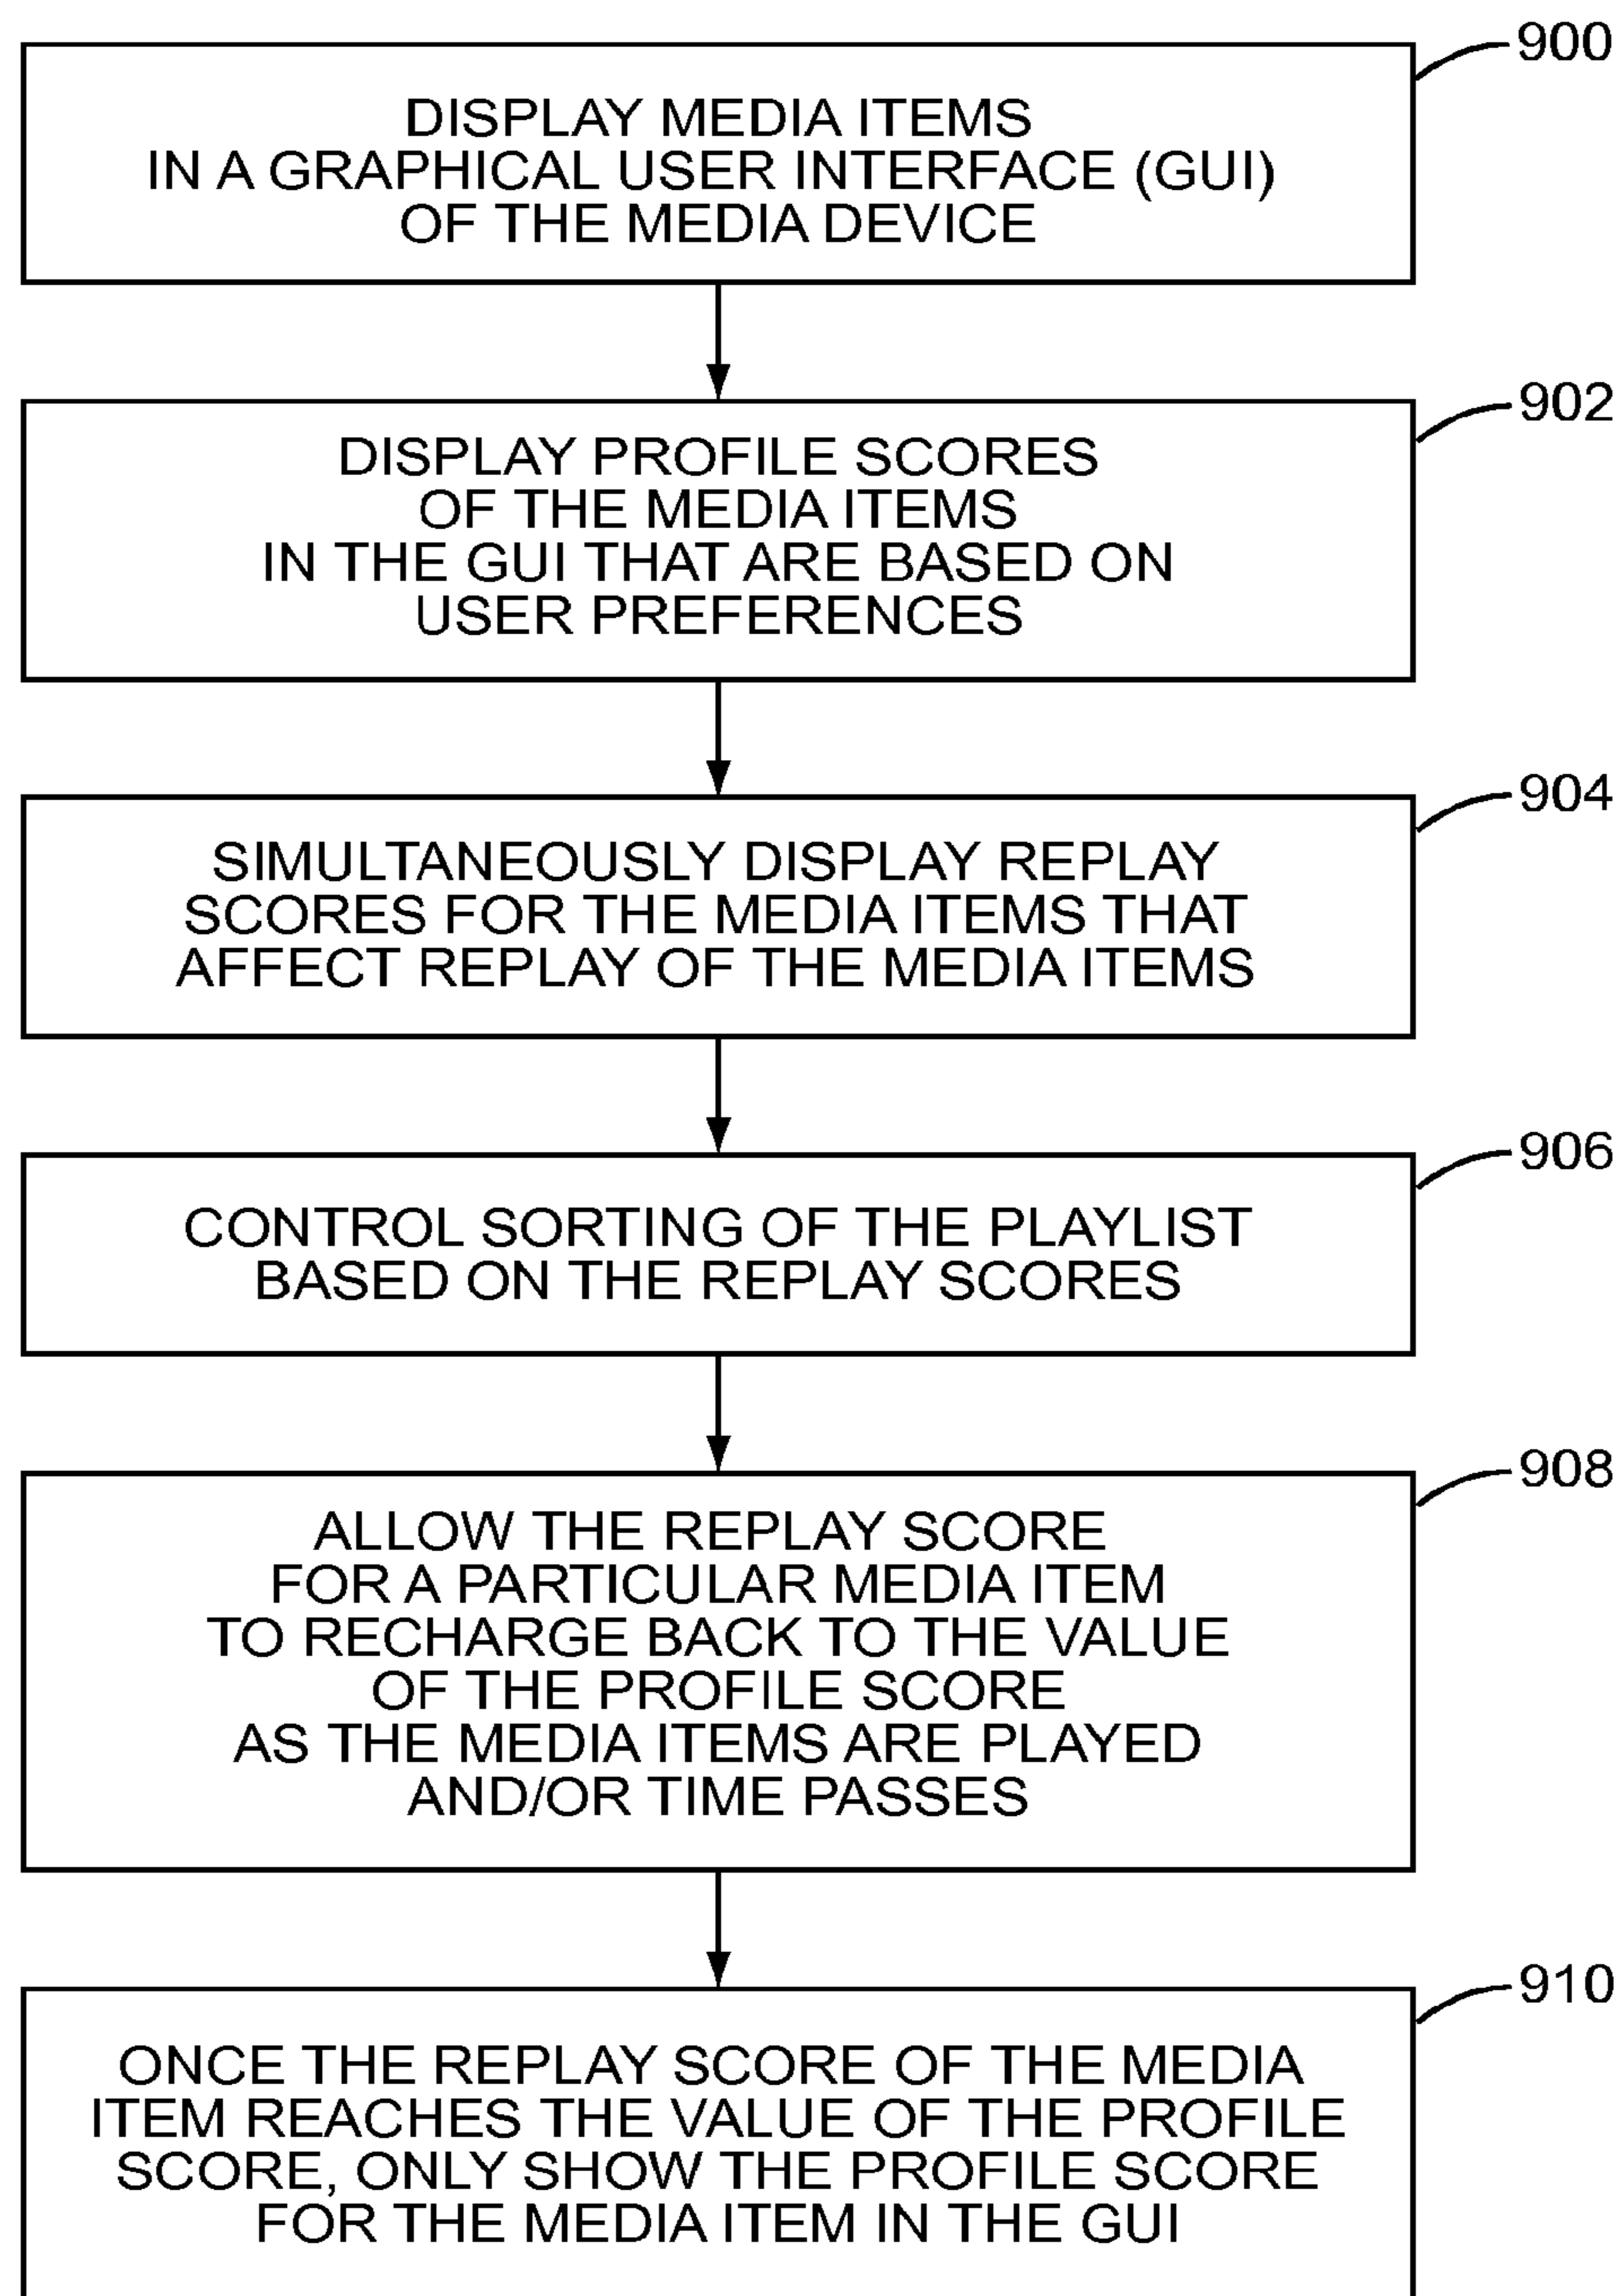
900
DISPLAY MEDIA ITEMS IN A GRAPHICAL USER INTERFACE (GUI) OF THE MEDIA DEVICE

902
DISPLAY PROFILE SCORES OF THE MEDIA ITEMS IN THE GUI THAT ARE BASED ON USER PREFERENCES

904
SIMULTANEOUSLY DISPLAY REPLAY SCORES FOR THE MEDIA ITEMS THAT AFFECT REPLAY OF THE MEDIA ITEMS

906
CONTROL SORTING OF THE PLAYLIST BASED ON THE REPLAY SCORES

908
ALLOW THE REPLAY SCORE FOR A PARTICULAR MEDIA ITEM TO RECHARGE BACK TO THE VALUE OF THE PROFILE SCORE AS THE MEDIA ITEMS ARE PLAYED AND/OR TIME PASSES

910
ONCE THE REPLAY SCORE OF THE MEDIA ITEM REACHES THE VALUE OF THE PROFILE SCORE, ONLY SHOW THE PROFILE SCORE FOR THE MEDIA ITEM IN THE GUI